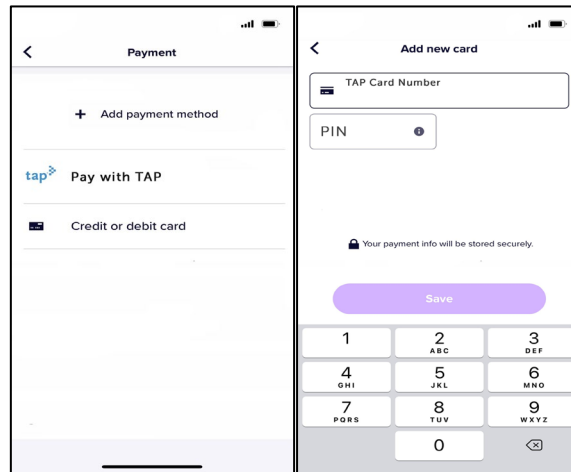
<
Payment

+ Add payment method

tap Pay with TAP

Credit or debit card

<
Add new card

TAP Card Number

PIN

Your payment info will be stored securely.

Save

| 1 | 2 ABC | 3 DEF |
|---|---|---|
| 4 GHI | 5 JKL | 6 MNO |
| 7 PQRS | 8 TUV | 9 WXYZ |
| | 0 | ⌫ |